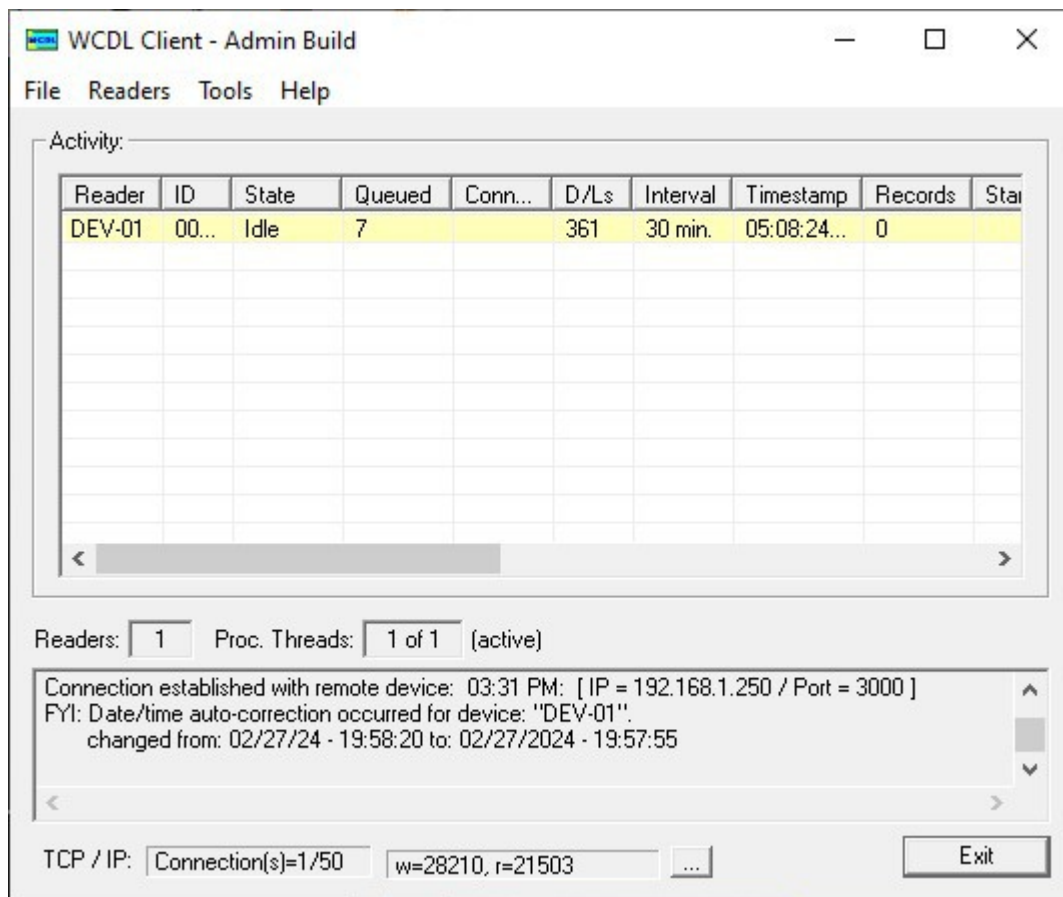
WCDL WCDL Client - Admin Build

File Readers Tools Help

Activity:

| Reader | ID | State | Queued | Conn... | D/Ls | Interval | Timestamp | Records | Sta |
|---|---|---|---|---|---|---|---|---|---|
| DEV-01 | 00... | Idle | 7 | | 361 | 30 min. | 05:08:24... | 0 | |

Readers: 1 Proc. Threads: 1 of 1 (active)

Connection established with remote device: 03:31 PM: [ IP = 192.168.1.250 / Port = 3000 ]
FYI: Date/time auto-correction occurred for device: "DEV-01".
changed from: 02/27/24 - 19:58:20 to: 02/27/2024 - 19:57:55

TCP / IP: Connection(s)=1/50 w=28210, r=21503 ...

Exit